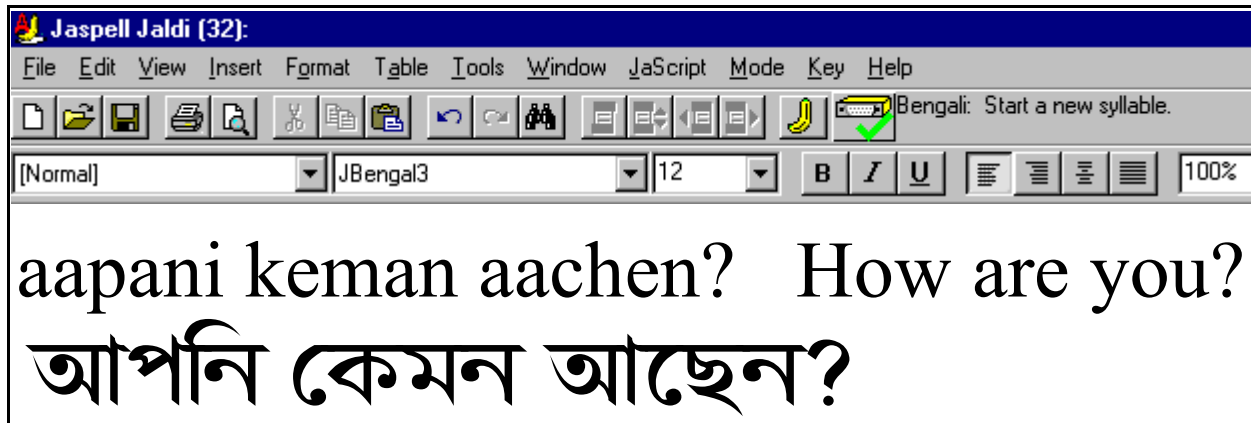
Jaspell Jaldi (32):

File Edit View Insert Format Table Tools Window JaScript Mode Key Help

Bengali: Start a new syllable.

[Normal] JBengal3 12 B I U 100%

aapani keman aachen? How are you?

আপনি কেমন আছেন?